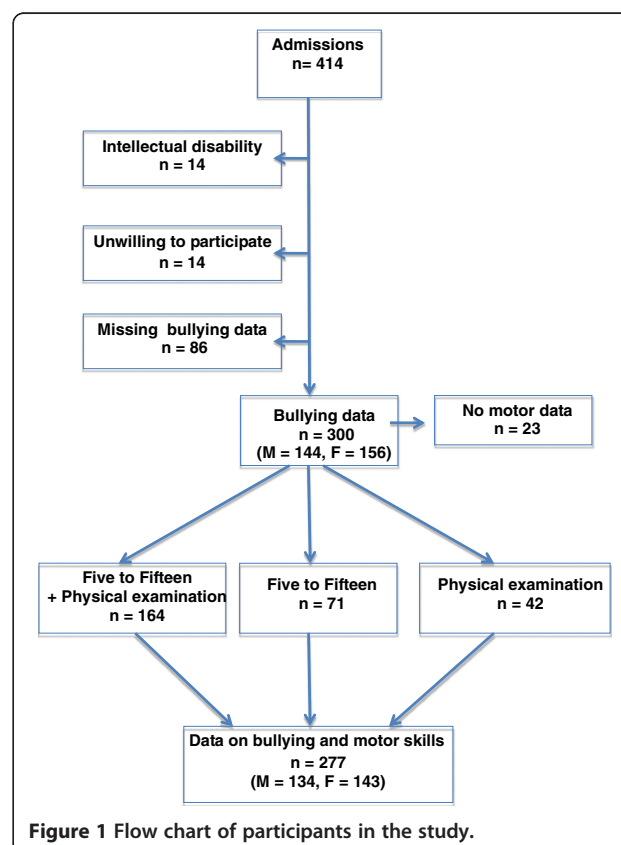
Admissions
n= 414

Intellectual disability
n = 14

Unwilling to participate
n = 14

Missing bullying data
n = 86

Bullying data
n = 300
(M = 144, F = 156)

No motor data
n = 23

Five to Fifteen
+ Physical examination
n = 164

Five to Fifteen
n = 71

Physical examination
n = 42

Data on bullying and motor skills
n = 277
(M = 134, F = 143)

Figure 1 Flow chart of participants in the study.